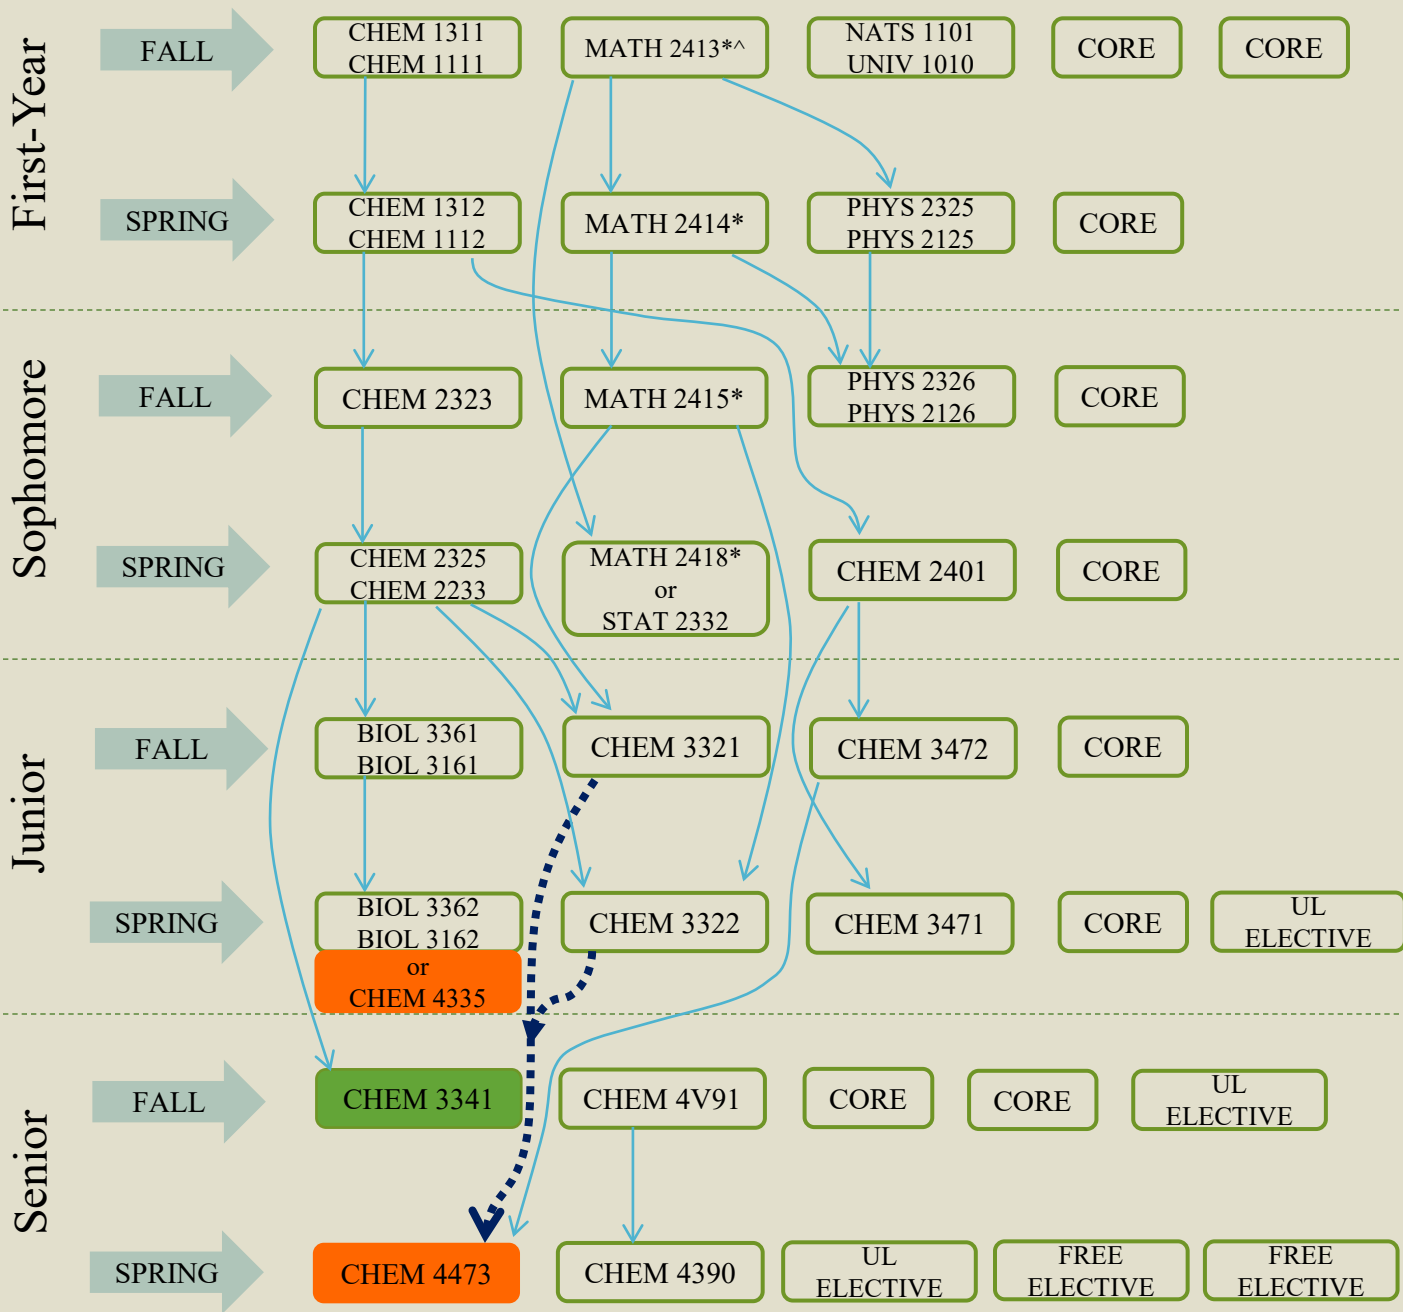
First-Year

FALL

CHEM 1311
CHEM 1111

MATH 2413*^

NATS 1101
UNIV 1010

CORE

CORE

SPRING

CHEM 1312
CHEM 1112

MATH 2414*

PHYS 2325
PHYS 2125

CORE

Sophomore

FALL

CHEM 2323

MATH 2415*

PHYS 2326
PHYS 2126

CORE

SPRING

CHEM 2325
CHEM 2233

MATH 2418*
or
STAT 2332

CHEM 2401

CORE

Junior

FALL

BIOL 3361
BIOL 3161

CHEM 3321

CHEM 3472

CORE

SPRING

BIOL 3362
BIOL 3162
or
CHEM 4335

CHEM 3322

CHEM 3471

CORE

UL
ELECTIVE

Senior

FALL

CHEM 3341

CHEM 4V91

CORE

CORE

UL
ELECTIVE

SPRING

CHEM 4473

CHEM 4390

UL
ELECTIVE

FREE
ELECTIVE

FREE
ELECTIVE